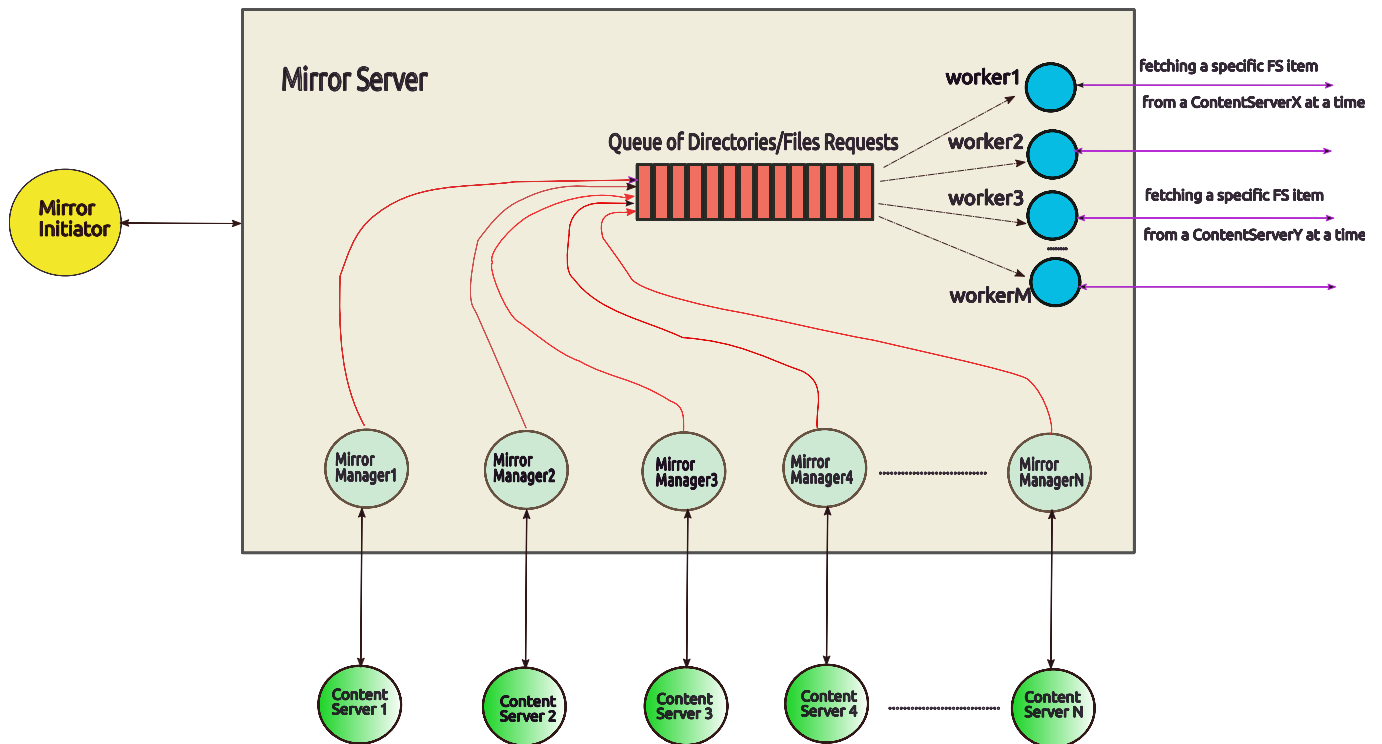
Mirror Server

Mirror Initiator

Queue of Directories/Files Requests

worker1

fetching a specific FS item

from a ContentServerX at a time

worker2

worker3

fetching a specific FS item

from a ContentServerY at a time

workerM

Mirror Manager1

Mirror Manager2

Mirror Manager3

Mirror Manager4

Mirror ManagerN

Content Server 1

Content Server 2

Content Server 3

Content Server 4

Content Server N